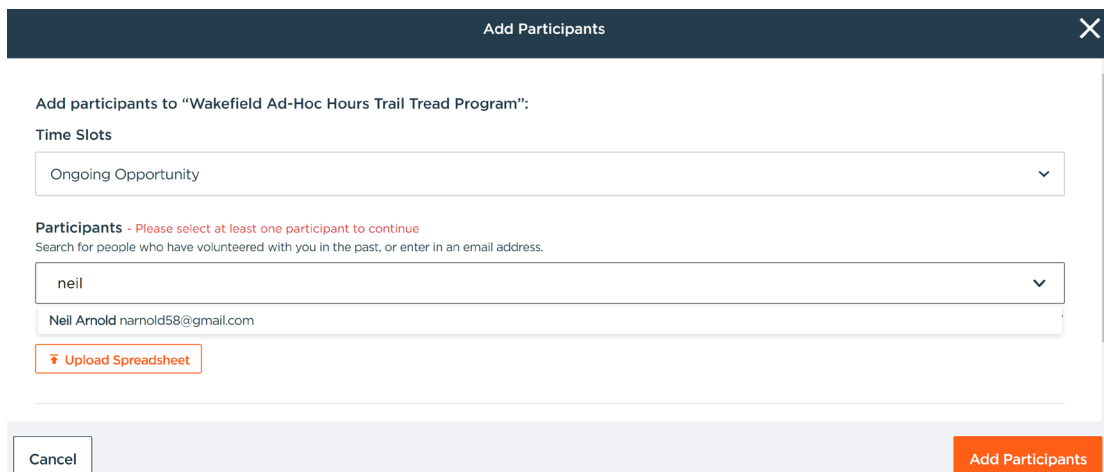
Add Participants

Add participants to “Wakefield Ad-Hoc Hours Trail Tread Program”:

Time Slots

Ongoing Opportunity

Participants - Please select at least one participant to continue

Search for people who have volunteered with you in the past, or enter in an email address.

neil

Neil Arnold narnold58@gmail.com

Upload Spreadsheet

Cancel

Add Participants